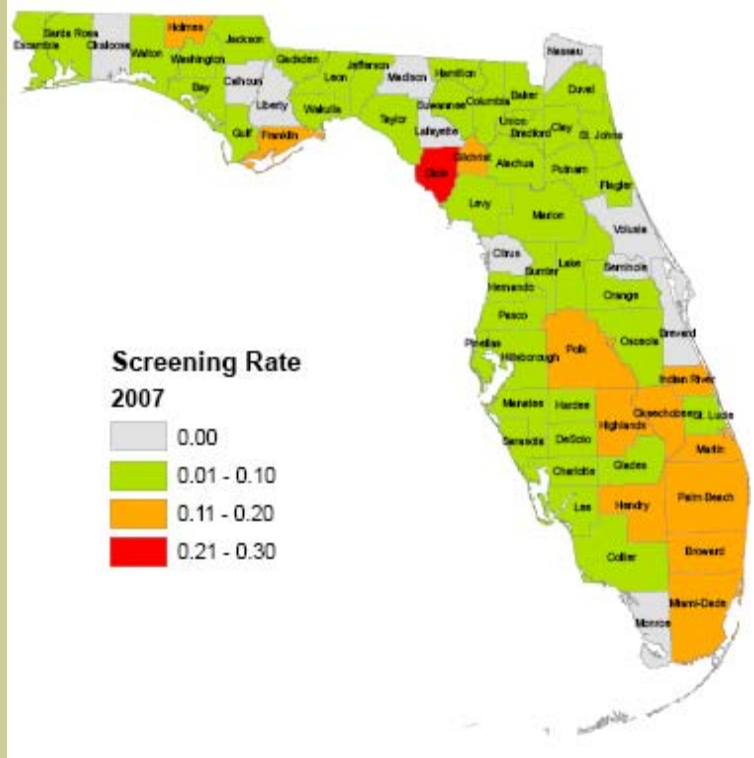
Santa Rosa
Escambia
Okaloosa
Holmes
Walton
Jackson
Washington
Gadsden
Jefferson
Madison
Hamilton
Nassau
Bay
Calhoun
Leon
Liberty
Wakulla
Suwannee
Columbia
Baker
Duval
Taylor
Union
Bradford
Clay
St. Johns
Gulf
Franklin
Lafayette
Gilchrist
Alachua
Putnam
Dixie
Flagler
Levy
Marion
Volusia
Citrus
Sumter
Lake
Seminole
Hernando
Orange
Pasco
Brevard
Osceola
Pinellas
Hillsborough
Polk
Indian River
Manatee
Hardee
Okeechobee
St. Lucie
Highlands
Sarasota
DeSoto
Martin
Charlotte
Glades
Palm Beach
Lee
Hendry
Broward
Collier
Miami-Dade
Monroe

Screening Rate
2007
0.00
0.01 - 0.10
0.11 - 0.20
0.21 - 0.30